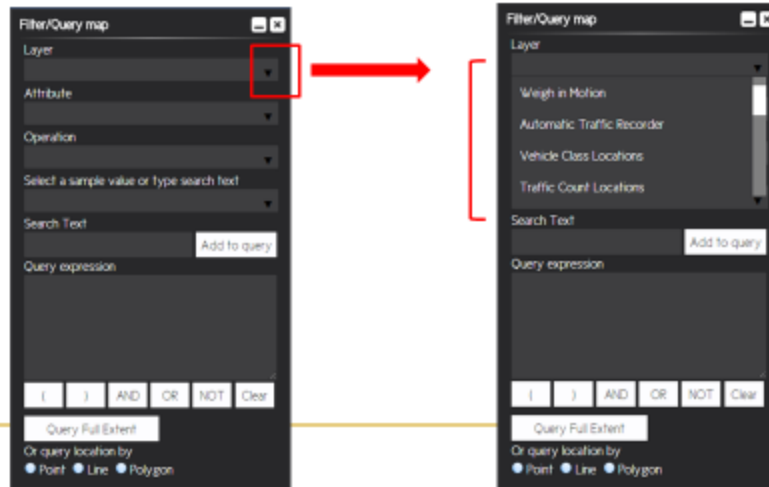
Filter/Query map

Layer

Attribute

Operation

Select a sample value or type search text

Search Text

Add to query

Query expression

( ) AND OR NOT Clear

Query Full Extent

Or query location by

Point Line Polygon

Filter/Query map

Layer

Weigh in Motion

Automatic Traffic Recorder

Vehicle Class Locations

Traffic Count Locations

Search Text

Add to query

Query expression

( ) AND OR NOT Clear

Query Full Extent

Or query location by

Point Line Polygon